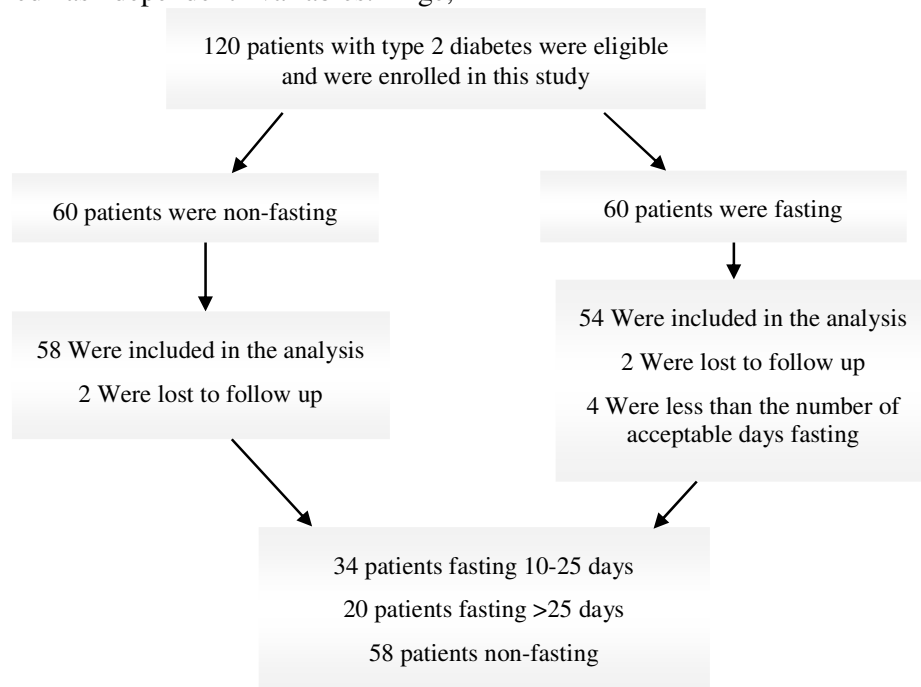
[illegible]

120 patients with type 2 diabetes were eligible and were enrolled in this study

60 patients were non-fasting

60 patients were fasting

58 Were included in the analysis

2 Were lost to follow up

54 Were included in the analysis

2 Were lost to follow up

4 Were less than the number of acceptable days fasting

34 patients fasting 10-25 days

20 patients fasting >25 days

58 patients non-fasting